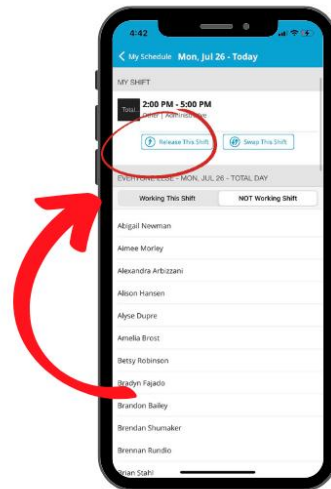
4:42

< My Schedule Mon, Jul 26 - Today

MY SHIFT

Total

2:00 PM - 5:00 PM

Other | Administrative

Release This Shift

Swap This Shift

EVERYONE ELSE - MON, JUL 26 - TOTAL DAY

Working This Shift

NOT Working Shift

Abigail Newman

Aimee Morley

Alexandra Arbizzani

Alison Hansen

Alyse Dupre

Amelia Brost

Betsy Robinson

Bradyn Fajado

Brandon Bailey

Brendan Shumaker

Brennan Rundio

Brian Stahl